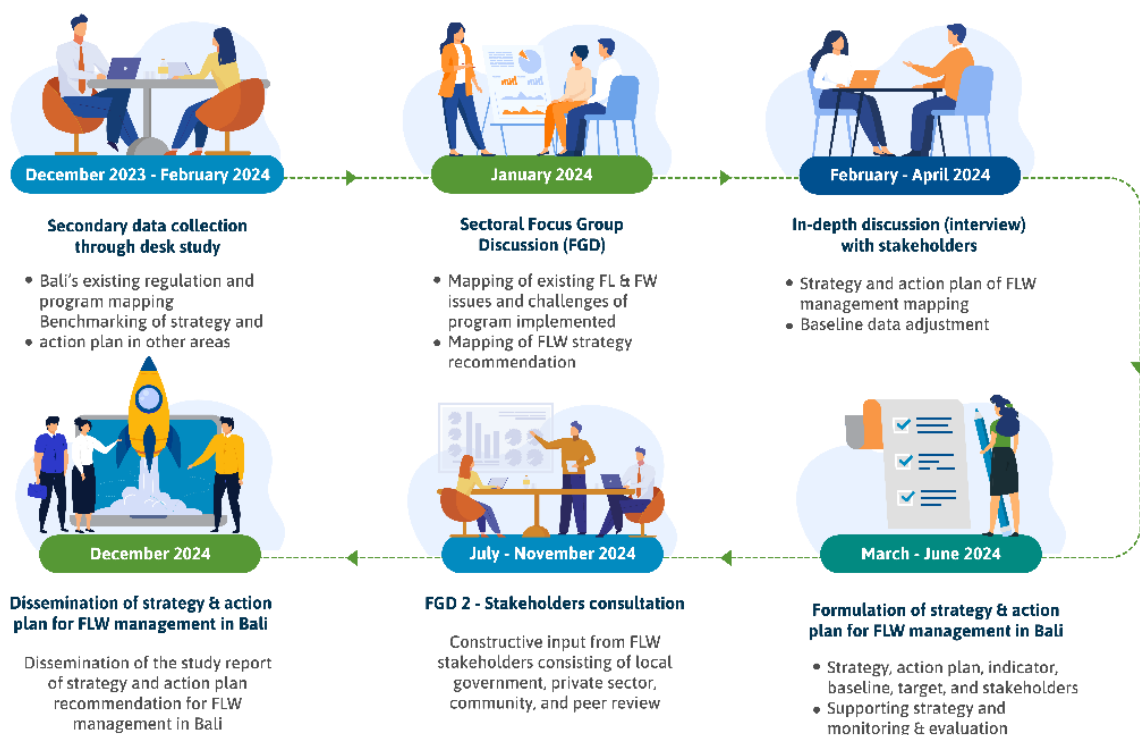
December 2023 - February 2024

Secondary data collection through desk study

• Bali's existing regulation and program mapping Benchmarking of strategy and
• action plan in other areas

January 2024

Sectoral Focus Group Discussion (FGD)

• Mapping of existing FL & FW issues and challenges of program implemented
• Mapping of FLW strategy recommendation

February - April 2024

In-depth discussion (interview) with stakeholders

• Strategy and action plan of FLW management mapping
• Baseline data adjustment

March - June 2024

Formulation of strategy & action plan for FLW management in Bali

• Strategy, action plan, indicator, baseline, target, and stakeholders
• Supporting strategy and monitoring & evaluation

July - November 2024

FGD 2 - Stakeholders consultation

Constructive input from FLW stakeholders consisting of local government, private sector, community, and peer review

December 2024

Dissemination of strategy & action plan for FLW management in Bali

Dissemination of the study report of strategy and action plan recommendation for FLW management in Bali